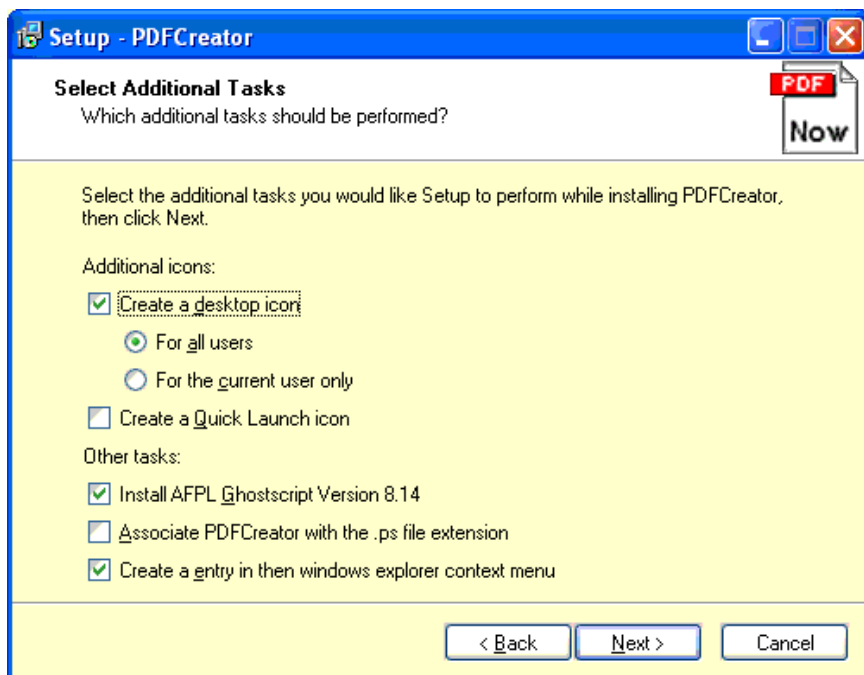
Setup - PDFCreator

Select Additional Tasks
Which additional tasks should be performed?

PDF
Now

Select the additional tasks you would like Setup to perform while installing PDFCreator, then click Next.

Additional icons:

Create a desktop icon

For all users

For the current user only

Create a Quick Launch icon

Other tasks:

Install AFPL Ghostscript Version 8.14

Associate PDFCreator with the .ps file extension

Create a entry in then windows explorer context menu

< Back

Next >

Cancel